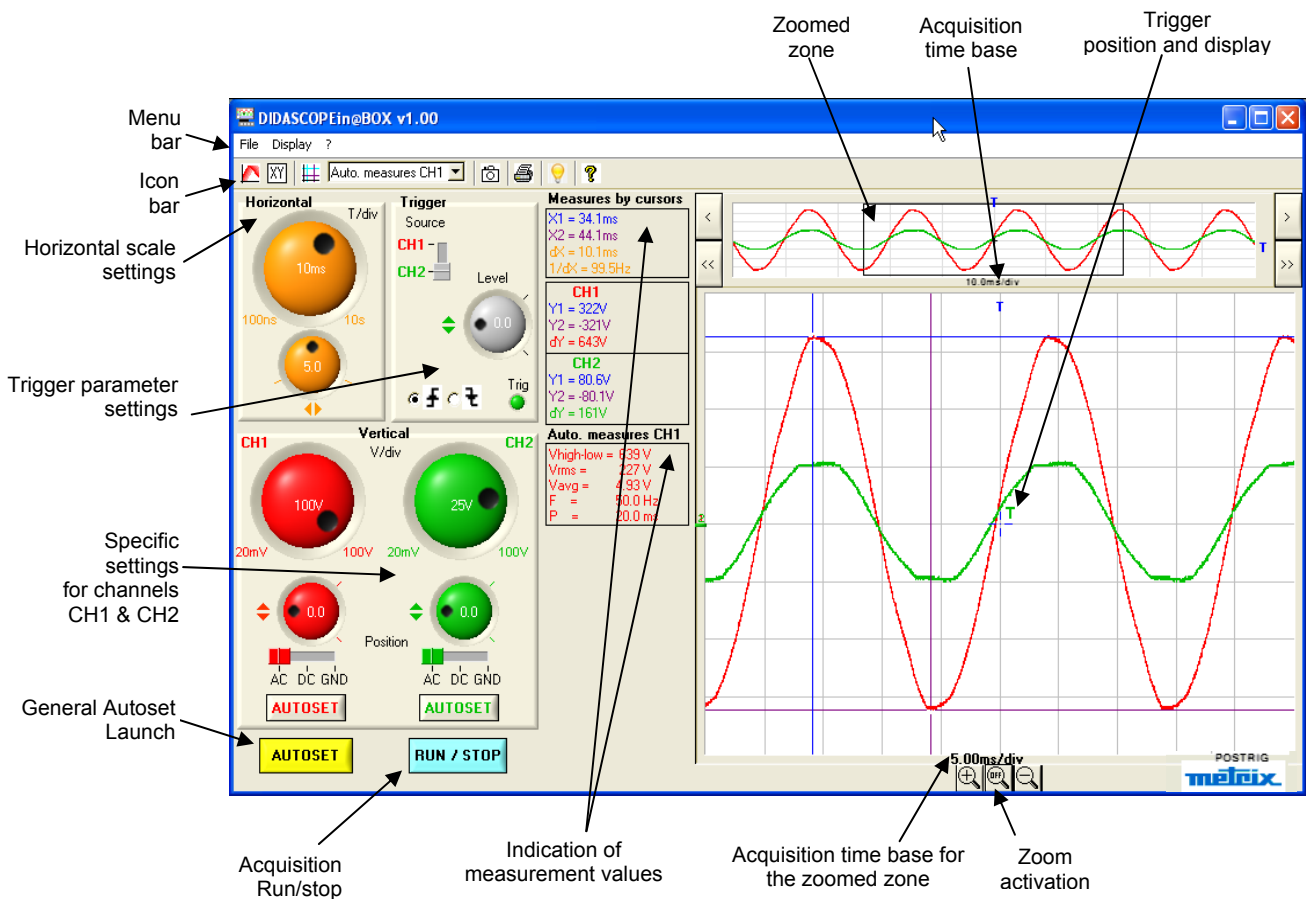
Zoomed zone

Acquisition time base

Trigger position and display

Menu bar

Icon bar

Horizontal scale settings

Trigger parameter settings

Specific settings for channels CH1 & CH2

General Autoset Launch

DIDASCOPEin@BOX v1.00

File Display ?

XY

Auto. measures CH1

Horizontal

T/div

10ms

100ns

10s

5.0

Trigger

Source

CH1

CH2

Level

0.0

Trig

Vertical

CH1

V/div

CH2

100V

25V

20mV

100V

20mV

100V

0.0

0.0

Position

AC DC GND

AC DC GND

AUTOSET

AUTOSET

AUTOSET

RUN / STOP

Measures by cursors

X1 = 34.1ms
X2 = 44.1ms
dX = 10.1ms
1/dX = 99.5Hz

CH1
Y1 = 322V
Y2 = -321V
dY = 643V

CH2
Y1 = 80.6V
Y2 = -80.1V
dY = 161V

Auto. measures CH1

Vhigh-low = 639 V
Vrms = 227 V
Vavg = 4.93 V
F = 50.0 Hz
P = 20.0 ms

<

<<

>

>>

T

T

10.0ms/div

T

T

5.00ms/div

POSTRIG

metrix

Acquisition Run/stop

Indication of measurement values

Acquisition time base for the zoomed zone

Zoom activation